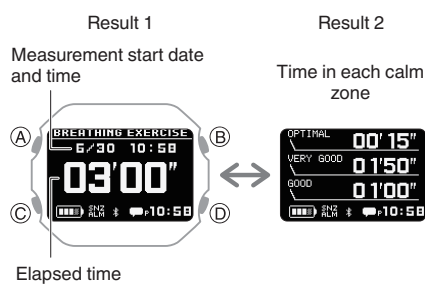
Result 1

Measurement start date and time

Ⓐ BREATHING EXERCISE Ⓑ
6/30 10:58
03'00"
Ⓒ SNZ ALM P10:58 Ⓓ

Elapsed time

Result 2

Time in each calm zone

OPTIMAL 00'15"
VERY GOOD 01'50"
GOOD 01'00"
SNZ ALM P10:58